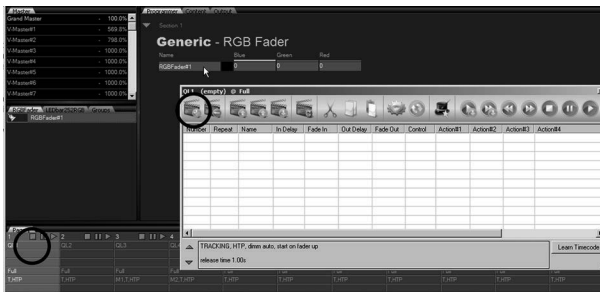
Grand Master 100.0%
V-Master#1 569.8%
V-Master#2 798.0%
V-Master#3 1000.0%
V-Master#4 1000.0%
V-Master#5 1000.0%
V-Master#6 1000.0%
V-Master#7 1000.0%

Programmer

Section 1

Generic - RGB Fader

| Name | Blue | Green | Red |
|---|---|---|---|
| RGBFader#1 | 0 | 0 | 0 |

RGBFader#1

QL1 (empty) @ Full

| Number | Repeat | Name | In Delay | Fade In | Out Delay | Fade Out | Control | Action#1 | Action#2 | Action#3 | Action#4 |
|---|---|---|---|---|---|---|---|---|---|---|---|

TRACKING, HTP, dimm auto, start on fader up
release time 1.00s

Learn Timecode

2 3 4
QL2 QL3

Full Full
T,HTP T,HTP M1,T,HTP M2,T,HTP T,HTP T,HTP T,HTP T,HTP T,HTP T,HTP